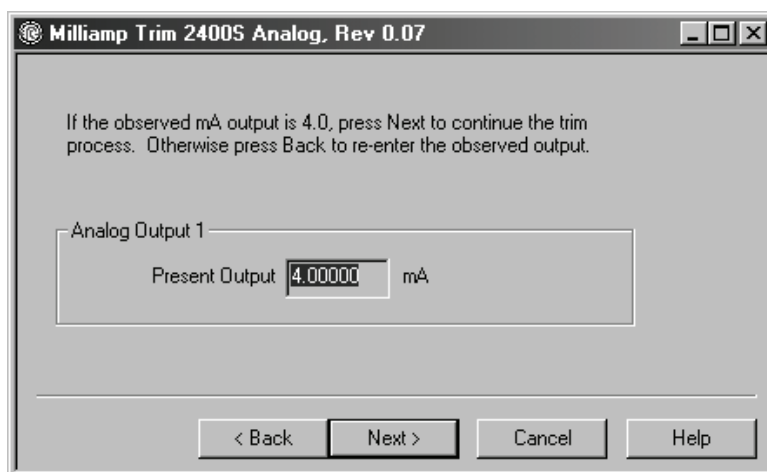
Milliamp Trim 2400S Analog, Rev 0.07

If the observed mA output is 4.0, press Next to continue the trim process. Otherwise press Back to re-enter the observed output.

Analog Output 1

Present Output 4.00000 mA

< Back
Next >
Cancel
Help